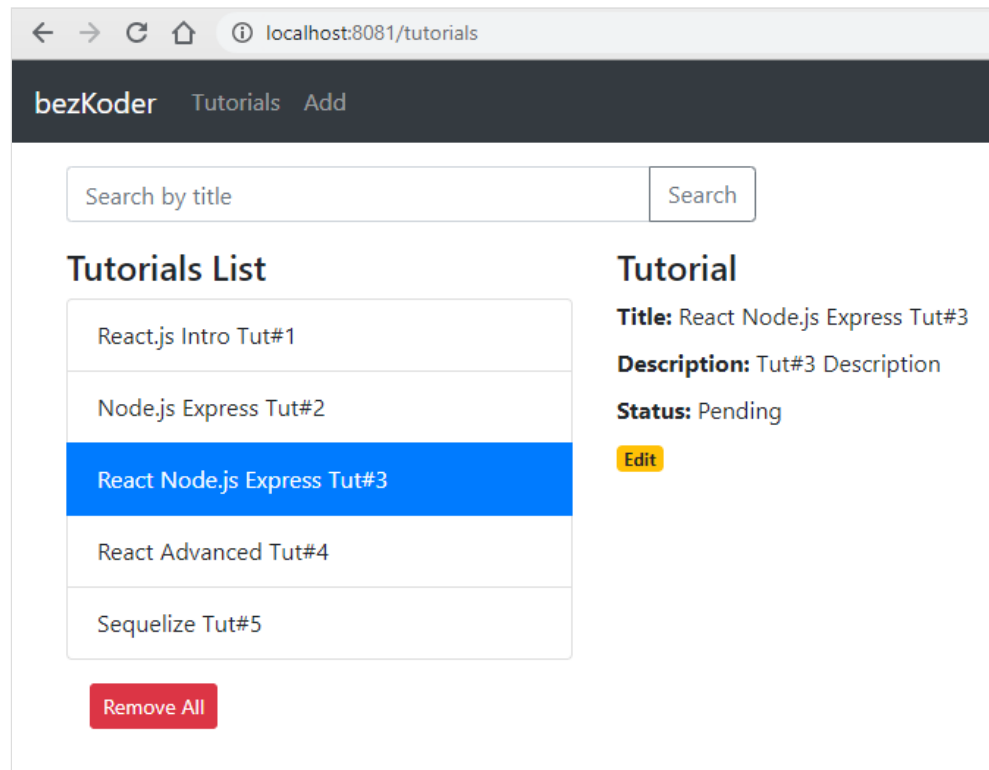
localhost:8081/tutorials

bezKoder Tutorials Add

Search by title

Search

Tutorials List

React.js Intro Tut#1

Node.js Express Tut#2

React Node.js Express Tut#3

React Advanced Tut#4

Sequelize Tut#5

Remove All

Tutorial

**Title:** React Node.js Express Tut#3

**Description:** Tut#3 Description

**Status:** Pending

Edit